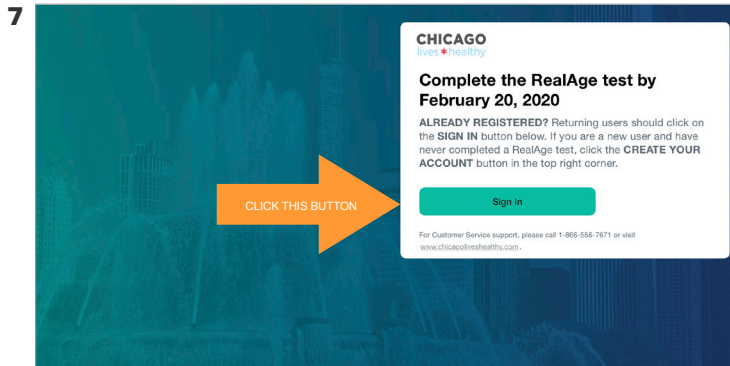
7

CLICK THIS BUTTON

CHICAGO
lives✱healthy

Complete the RealAge test by February 20, 2020

ALREADY REGISTERED? Returning users should click on the SIGN IN button below. If you are a new user and have never completed a RealAge test, click the CREATE YOUR ACCOUNT button in the top right corner.

Sign in

For Customer Service support, please call 1-866-556-7671 or visit www.chicagoliveshealthy.com.